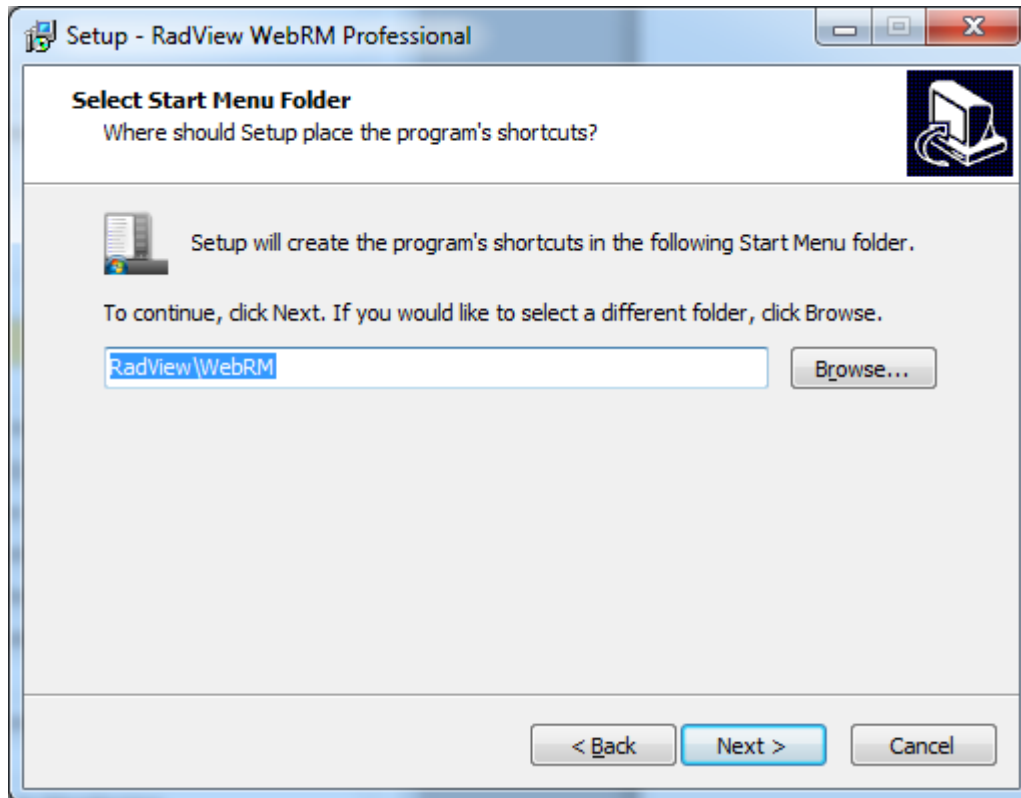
Setup - RadView WebRM Professional

Select Start Menu Folder
Where should Setup place the program's shortcuts?

Setup will create the program's shortcuts in the following Start Menu folder.

To continue, click Next. If you would like to select a different folder, click Browse.

RadView\WebRM

Browse...

< Back

Next >

Cancel